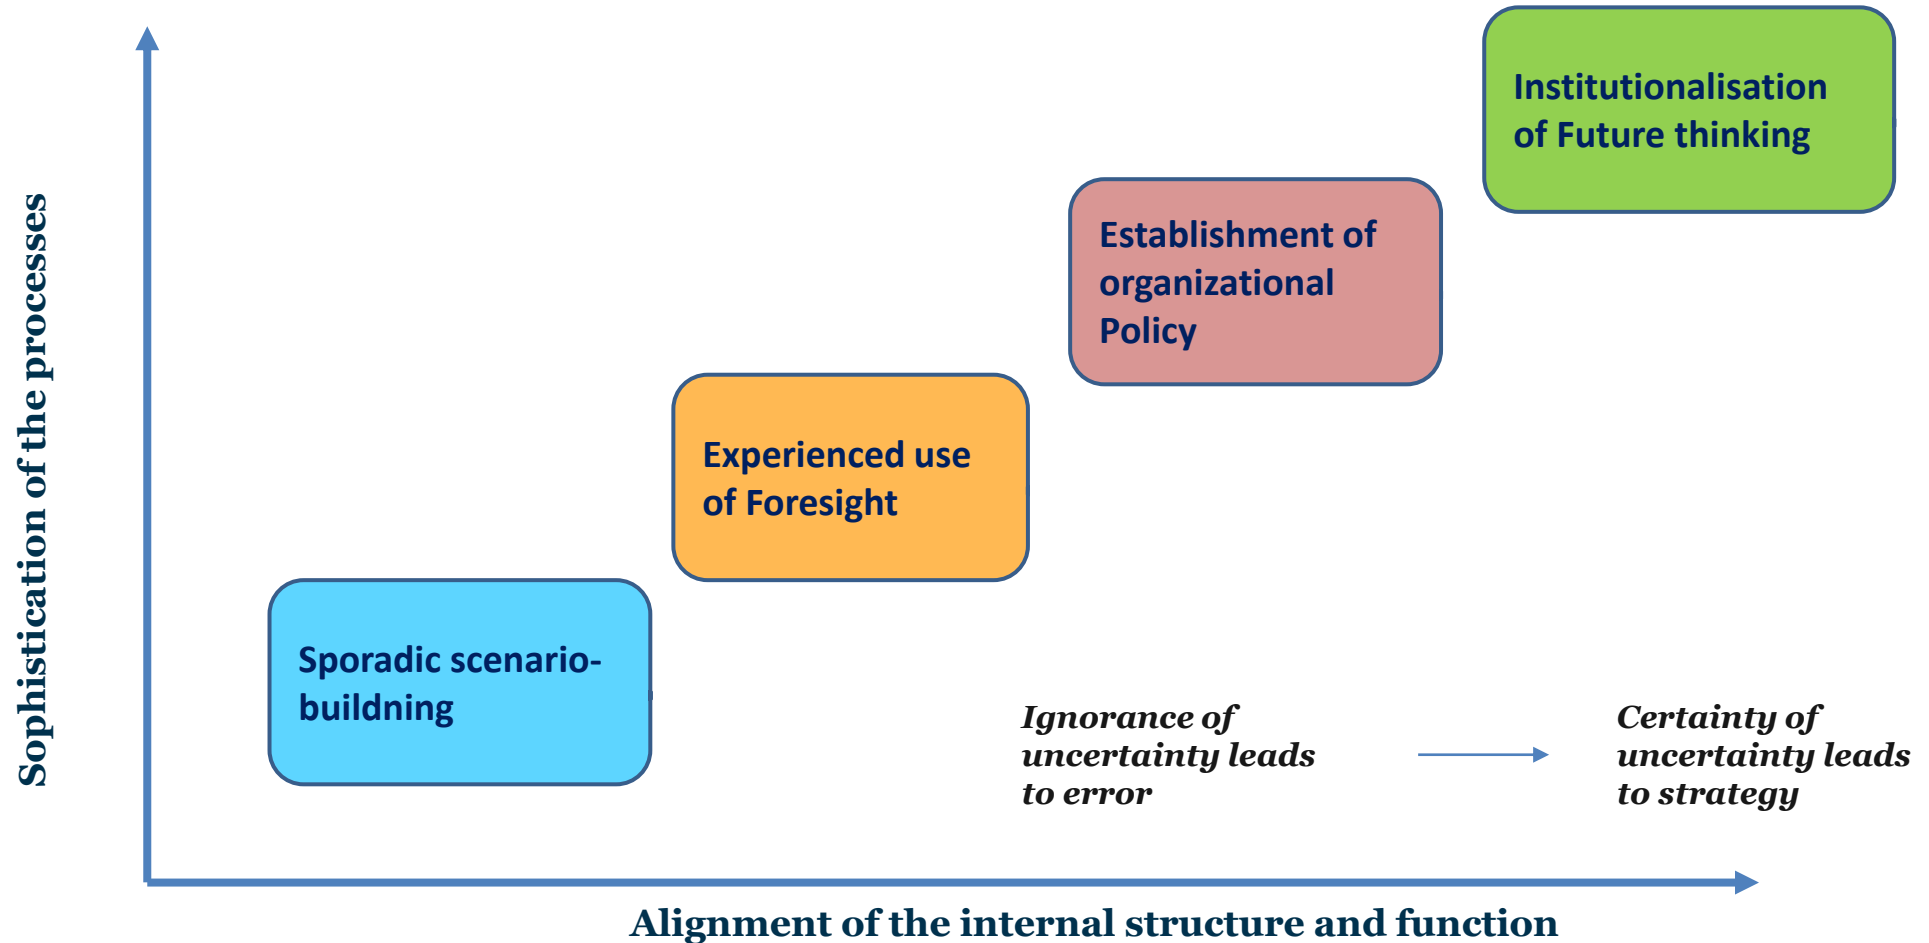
Sophistication of the processes

Institutionalisation of Future thinking

Establishment of organizational Policy

Experienced use of Foresight

Sporadic scenario-building

Ignorance of uncertainty leads to error

Certainty of uncertainty leads to strategy

Alignment of the internal structure and function